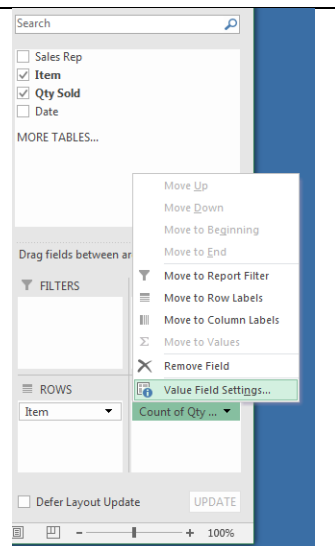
Search

Sales Rep
Item
Qty Sold
Date

MORE TABLES...

Drag fields between ar

FILTERS

ROWS

Item

Move Up
Move Down
Move to Beginning
Move to End
Move to Report Filter
Move to Row Labels
Move to Column Labels
Move to Values
Remove Field
Value Field Settings...

Count of Qty ...

Defer Layout Update

UPDATE

100%